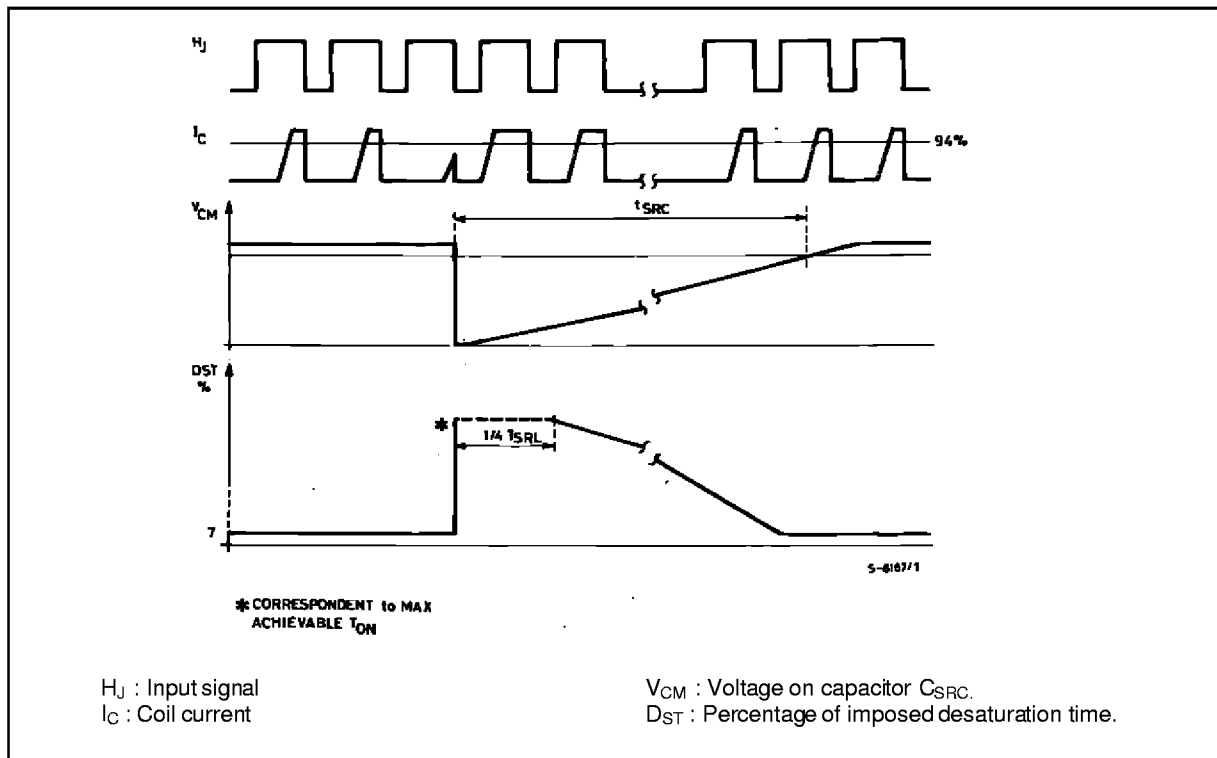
$H_J$

$I_C$

94%

$V_{CM}$

$t_{SRC}$

DST %

*

1/4 $t_{SRL}$

7

S-6167/1

* CORRESPONDENT to MAX ACHIEVABLE $T_{ON}$

$H_J$ : Input signal
$I_C$ : Coil current

$V_{CM}$ : Voltage on capacitor $C_{SRC.}$
$D_{ST}$ : Percentage of imposed desaturation time.